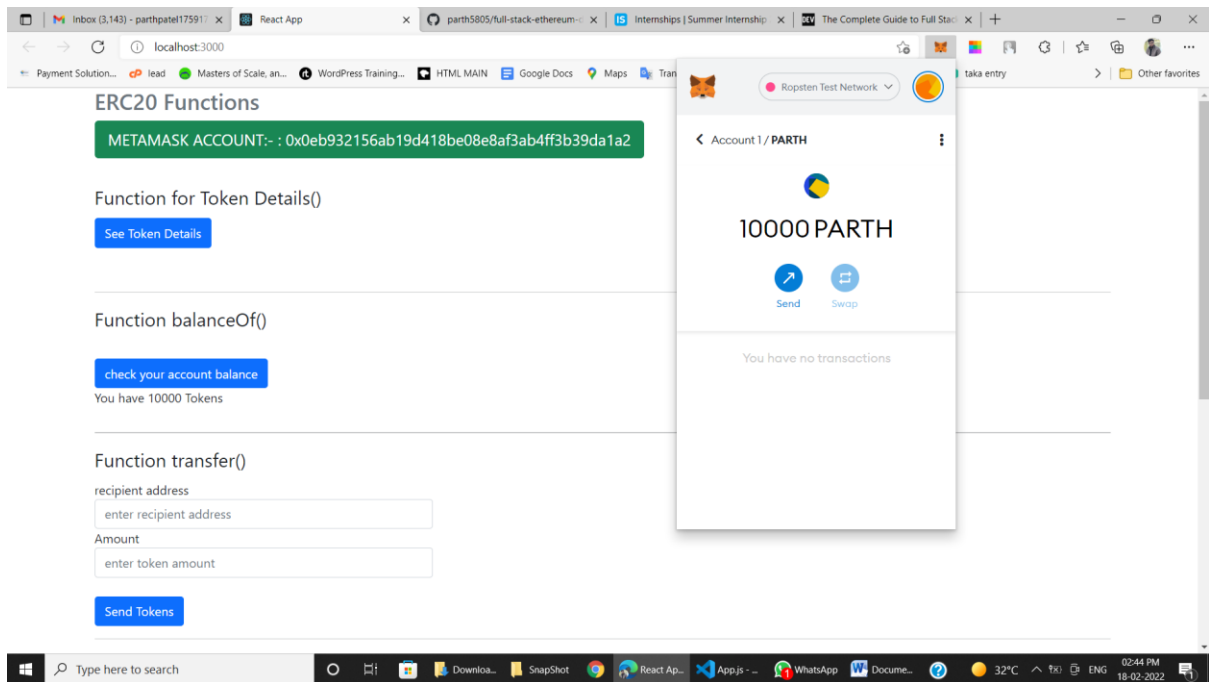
M Inbox (3,143) - parthpatel17591 ×
React App ×
parth5805/full-stack-ethereum- ×
Internships | Summer Internship ×
The Complete Guide to Full Stac ×
+

localhost:3000

Payment Solution... lead Masters of Scale, an... WordPress Training... HTML MAIN Google Docs Maps Tran taka entry Other favorites

ERC20 Functions

METAMASK ACCOUNT:- : 0x0eb932156ab19d418be08e8af3ab4ff3b39da1a2

Function for Token Details()

See Token Details

Function balanceOf()

check your account balance

You have 10000 Tokens

Function transfer()

recipient address

enter recipient address

Amount

enter token amount

Send Tokens

Ropsten Test Network

Account 1 / PARTH

10000 PARTH

Send Swap

You have no transactions

Type here to search
Downloa... SnapShot React Ap... App.js - ... WhatsApp Docume...
32°C ENG 02:44 PM 18-02-2022